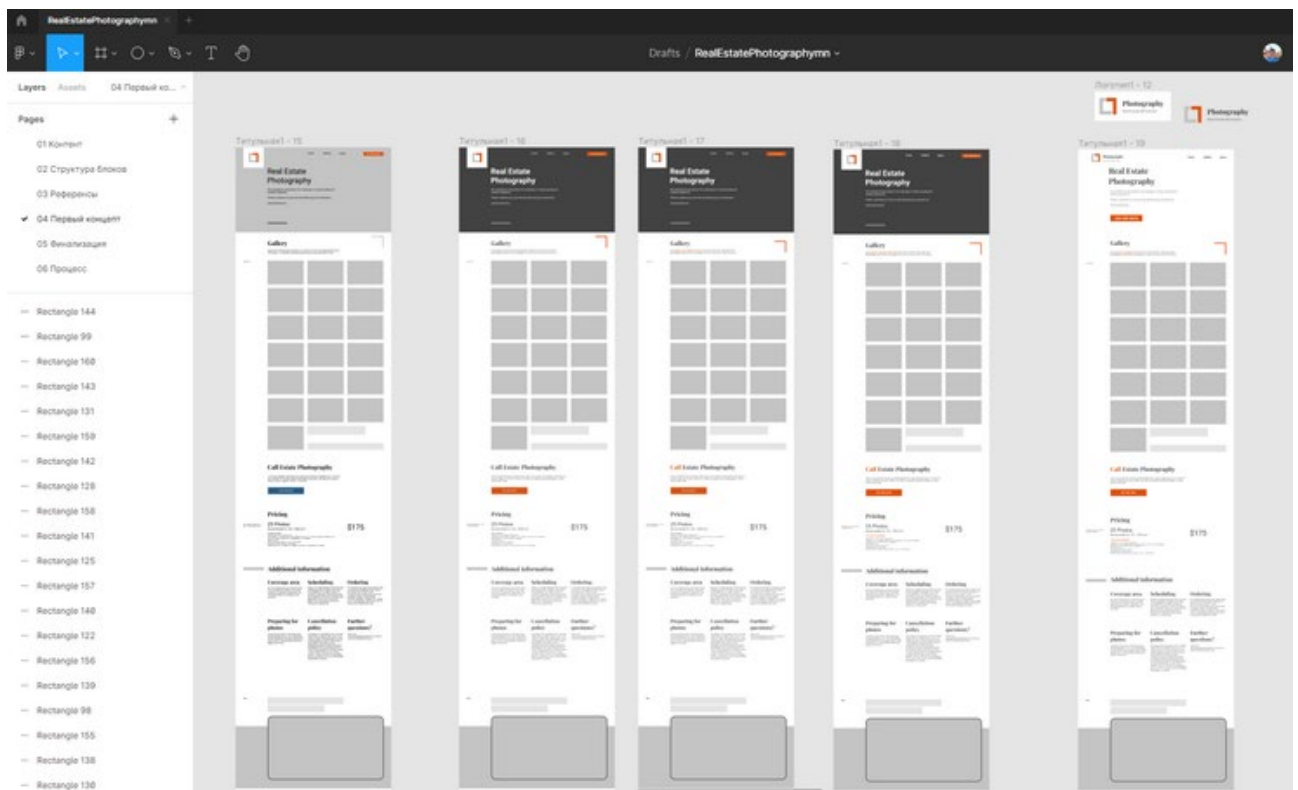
RealEstatePhotographymn

Drafts / RealEstatePhotographymn

Layers Assets 04 Первый ко...

Pages

01 Конпрпт
02 Структура блоков
03 Референсы
04 Первый концепт
05 Финализация
06 Процесс

Rectangle 144
Rectangle 99
Rectangle 168
Rectangle 143
Rectangle 131
Rectangle 159
Rectangle 142
Rectangle 128
Rectangle 158
Rectangle 141
Rectangle 125
Rectangle 157
Rectangle 140
Rectangle 122
Rectangle 156
Rectangle 139
Rectangle 98
Rectangle 155
Rectangle 138
Rectangle 130

Титульная1 - 15
Real Estate Photography
Gallery
Call Estate Photography
Pricing
25 Photos
$175
Additional information
Coverage area
Scheduling
Ordering
Preparing for photos
Cancellation policy
Further questions?

Титульная1 - 16
Real Estate Photography
Gallery
Call Estate Photography
Pricing
25 Photos
$175
Additional information
Coverage area
Scheduling
Ordering
Preparing for photos
Cancellation policy
Further questions?

Титульная1 - 17
Real Estate Photography
Gallery
Call Estate Photography
Pricing
25 Photos
$175
Additional information
Coverage area
Scheduling
Ordering
Preparing for photos
Cancellation policy
Further questions?

Титульная1 - 18
Real Estate Photography
Gallery
Call Estate Photography
Pricing
25 Photos
$175
Additional information
Coverage area
Scheduling
Ordering
Preparing for photos
Cancellation policy
Further questions?

Логотип1 - 12
Photography
Photography

Титульная1 - 19
Real Estate Photography
Gallery
Call Estate Photography
Pricing
25 Photos
$175
Additional information
Coverage area
Scheduling
Ordering
Preparing for photos
Cancellation policy
Further questions?